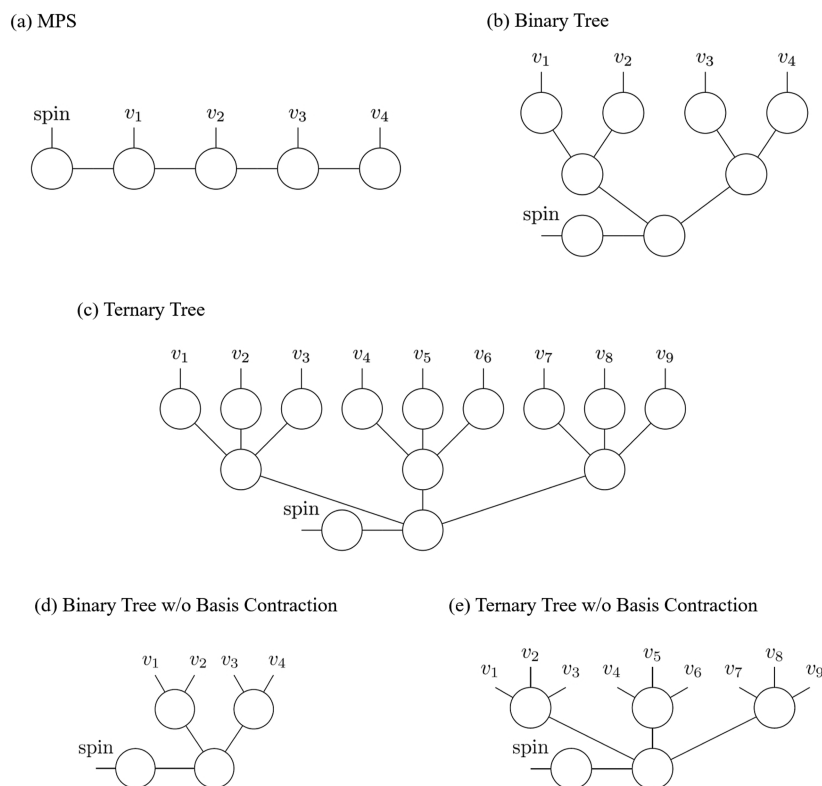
(a) MPS

spin $v_1$ $v_2$ $v_3$ $v_4$

(b) Binary Tree

$v_1$ $v_2$ $v_3$ $v_4$

spin

(c) Ternary Tree

$v_1$ $v_2$ $v_3$ $v_4$ $v_5$ $v_6$ $v_7$ $v_8$ $v_9$

spin

(d) Binary Tree w/o Basis Contraction

$v_1$ $v_2$ $v_3$ $v_4$

spin

(e) Ternary Tree w/o Basis Contraction

$v_1$ $v_2$ $v_3$ $v_4$ $v_5$ $v_6$ $v_7$ $v_8$ $v_9$

spin